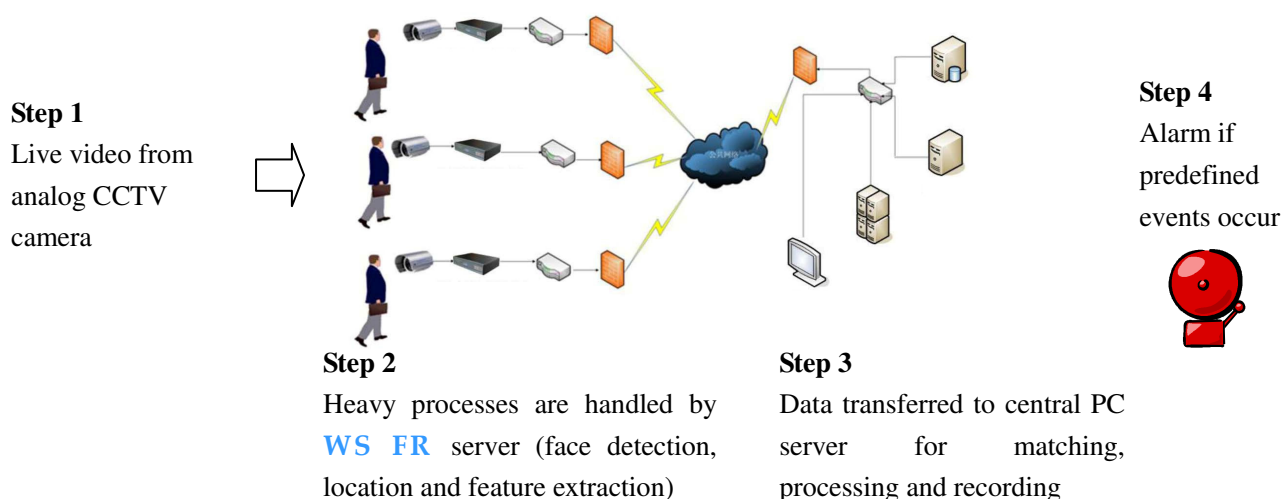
Step 1
Live video from analog CCTV camera

Step 2
Heavy processes are handled by WS FR server (face detection, location and feature extraction)

Step 3
Data transferred to central PC server for matching, processing and recording

Step 4
Alarm if predefined events occur